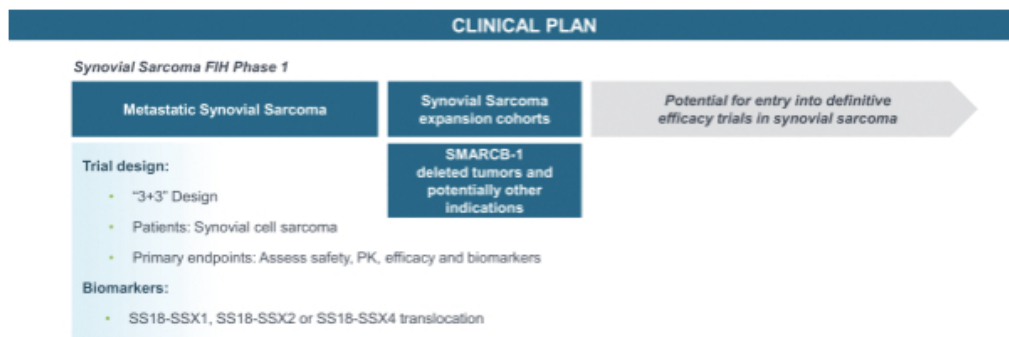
CLINICAL PLAN

Synovial Sarcoma FIH Phase 1

Metastatic Synovial Sarcoma

Synovial Sarcoma expansion cohorts

Potential for entry into definitive efficacy trials in synovial sarcoma

SMARCB-1 deleted tumors and potentially other indications

Trial design:

- "3+3" Design
- Patients: Synovial cell sarcoma
- Primary endpoints: Assess safety, PK, efficacy and biomarkers

Biomarkers:

- SS18-SSX1, SS18-SSX2 or SS18-SSX4 translocation